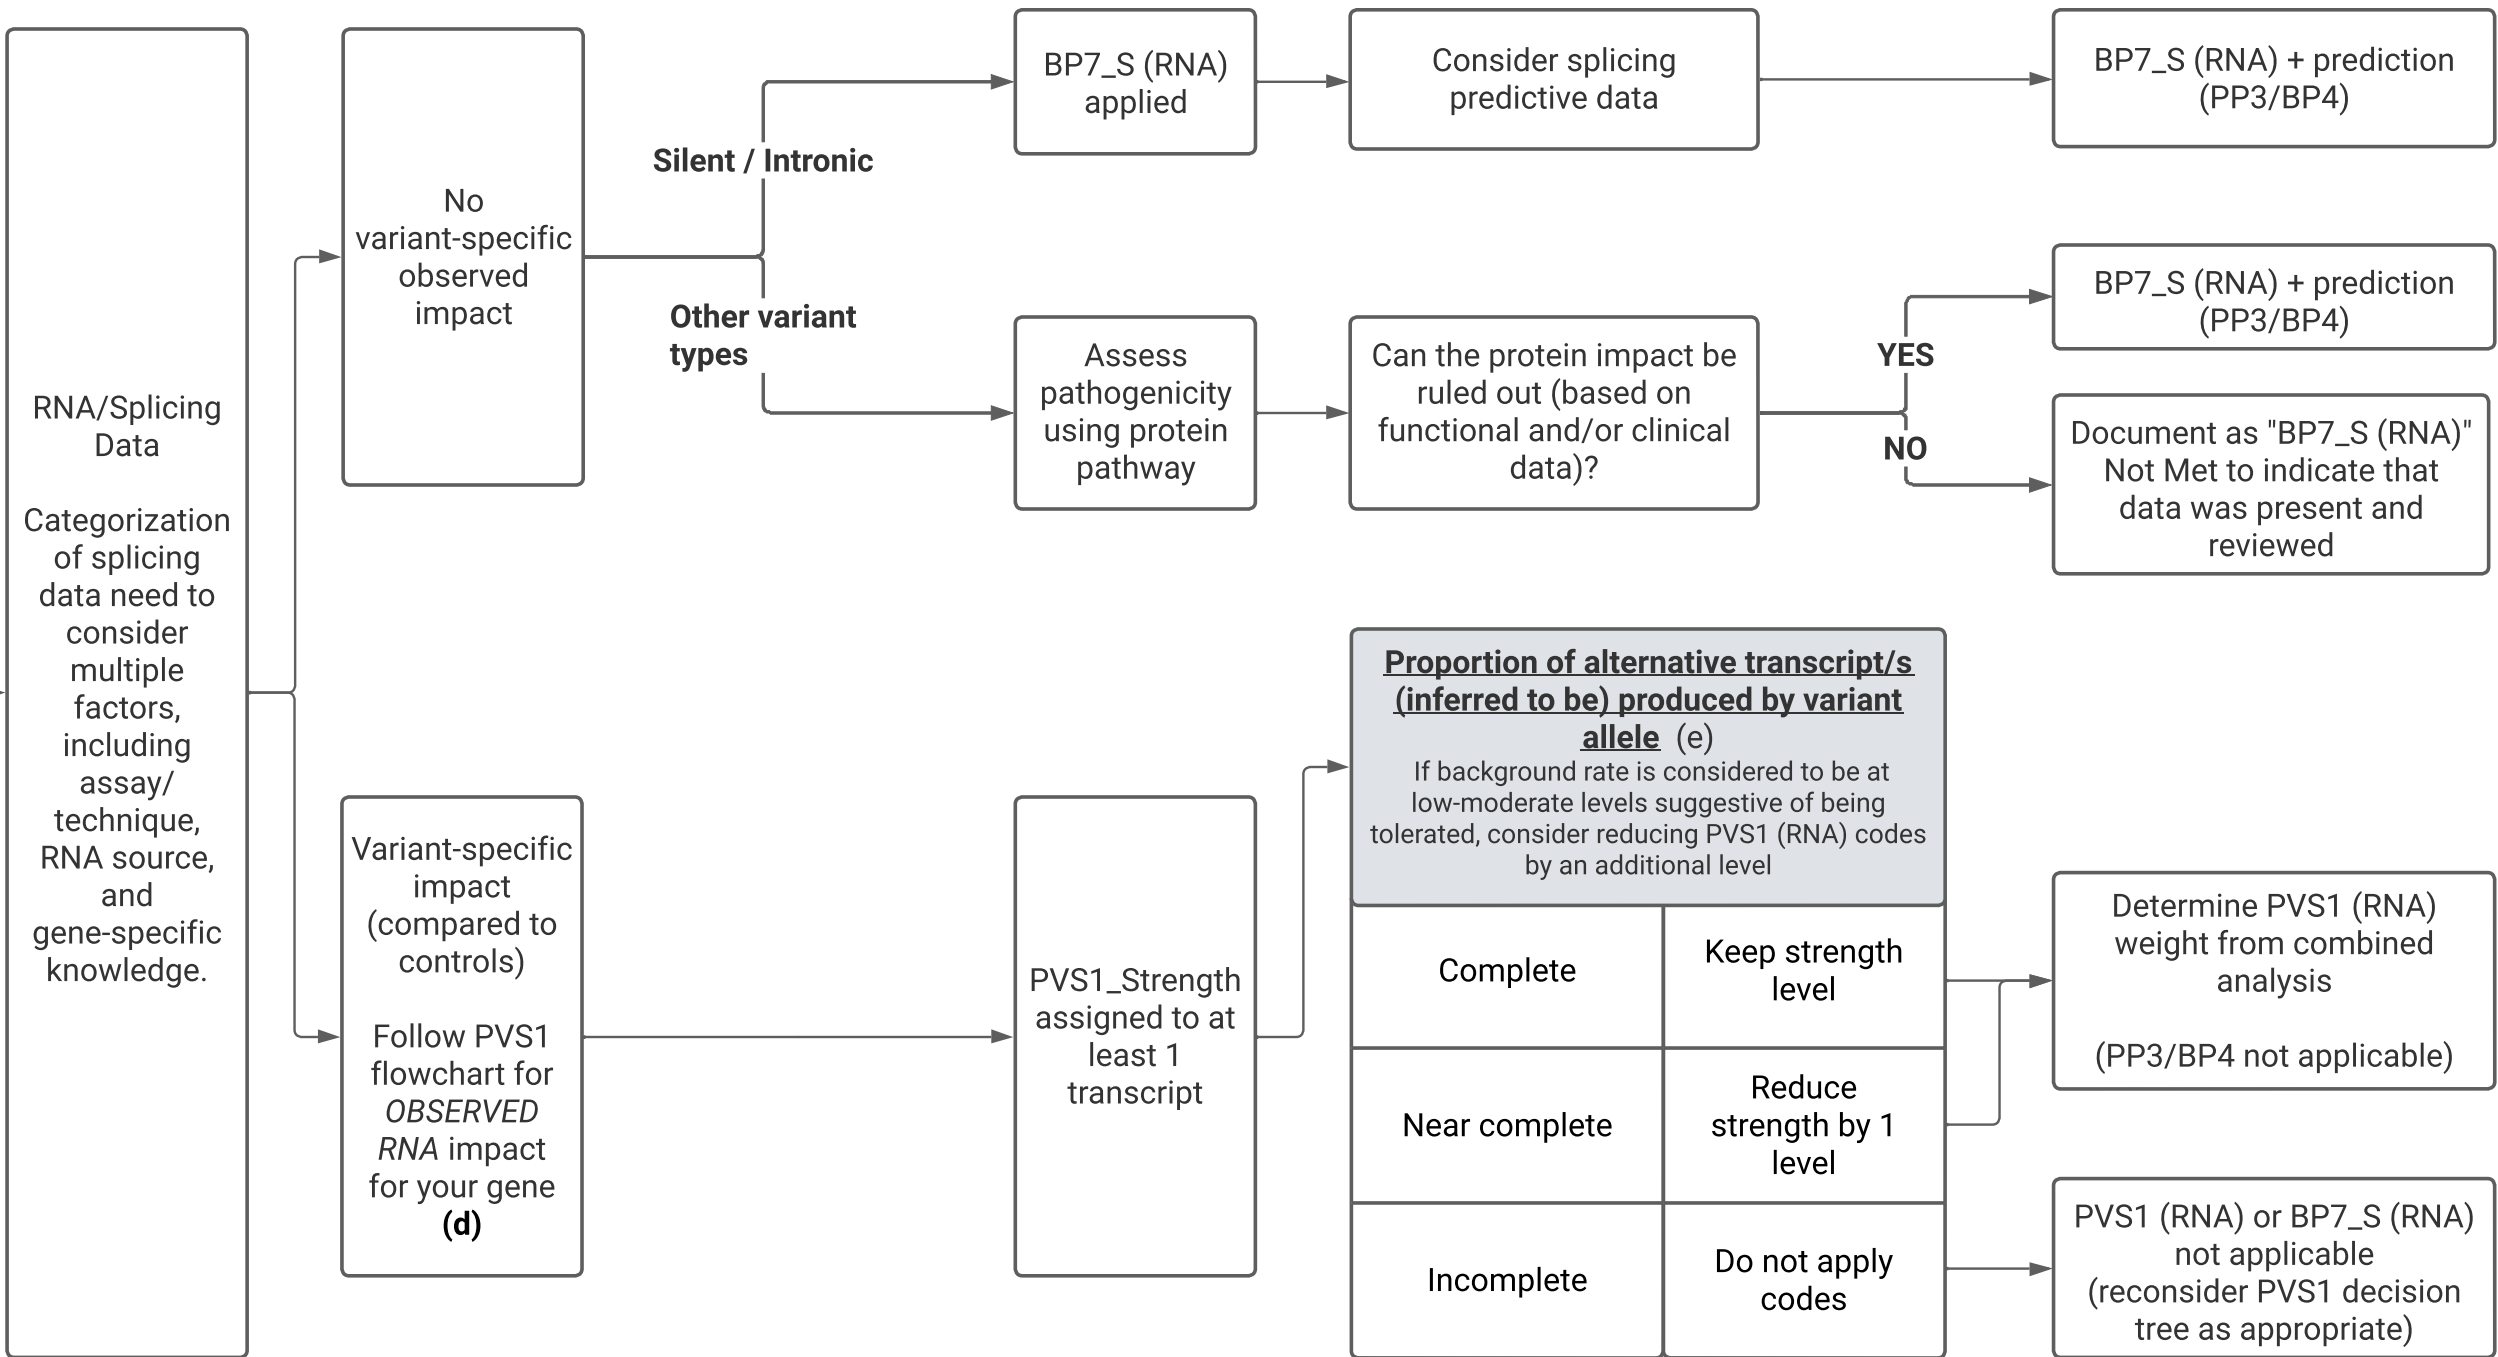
RNA/Splicing Data

Categorization of splicing data need to consider multiple factors, including assay/ technique, RNA source, and gene-specific knowledge.

No variant-specific observed impact

Silent / Intronic

Other variant types

BP7_S (RNA) applied

Consider splicing predictive data

BP7_S (RNA) + prediction (PP3/BP4)

Assess pathogenicity using protein pathway

Can the protein impact be ruled out (based on functional and/or clinical data)?

YES

NO

BP7_S (RNA) + prediction (PP3/BP4)

Document as "BP7_S (RNA)" Not Met to indicate that data was present and reviewed

Variant-specific impact (compared to controls)

Follow PVS1 flowchart for *OBSERVED RNA* impact for your gene **(d)**

PVS1_Strength assigned to at least 1 transcript

**Proportion of alternative transcript/s (inferred to be) produced by variant allele** (e)
If background rate is considered to be at low-moderate levels suggestive of being tolerated, consider reducing PVS1 (RNA) codes by an additional level

| Complete | Keep strength level |
|---|---|
| Near complete | Reduce strength by 1 level |
| Incomplete | Do not apply codes |

Determine PVS1 (RNA) weight from combined analysis

(PP3/BP4 not applicable)

PVS1 (RNA) or BP7_S (RNA) not applicable (reconsider PVS1 decision tree as appropriate)